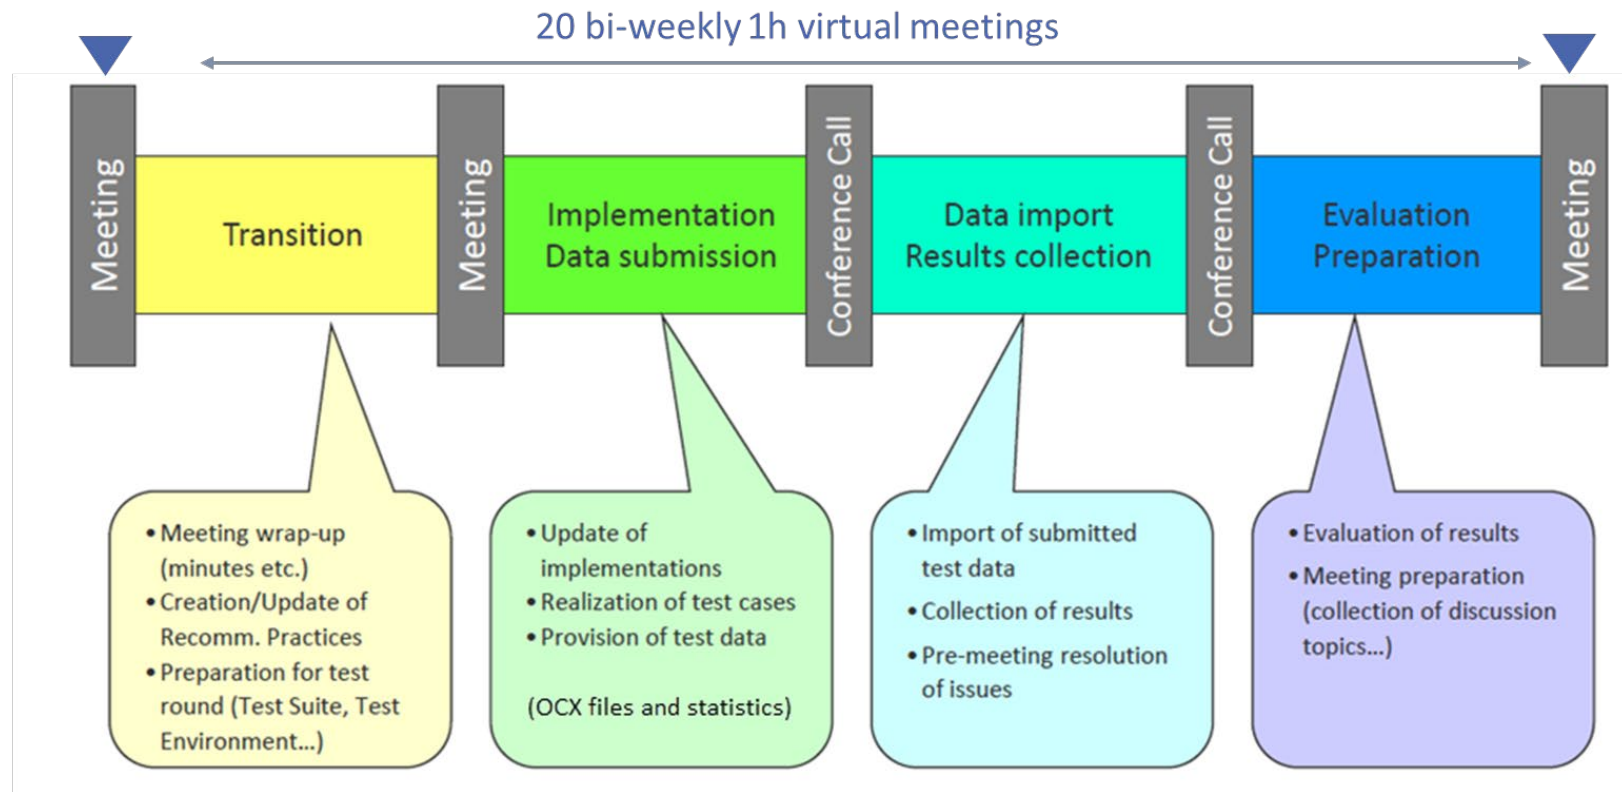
20 bi-weekly 1h virtual meetings

Meeting

Transition

Meeting

Implementation
Data submission

Conference Call

Data import
Results collection

Conference Call

Evaluation
Preparation

Meeting

• Meeting wrap-up (minutes etc.)
• Creation/Update of Recomm. Practices
• Preparation for test round (Test Suite, Test Environment...)

• Update of implementations
• Realization of test cases
• Provision of test data

(OCX files and statistics)

• Import of submitted test data
• Collection of results
• Pre-meeting resolution of issues

• Evaluation of results
• Meeting preparation (collection of discussion topics...)